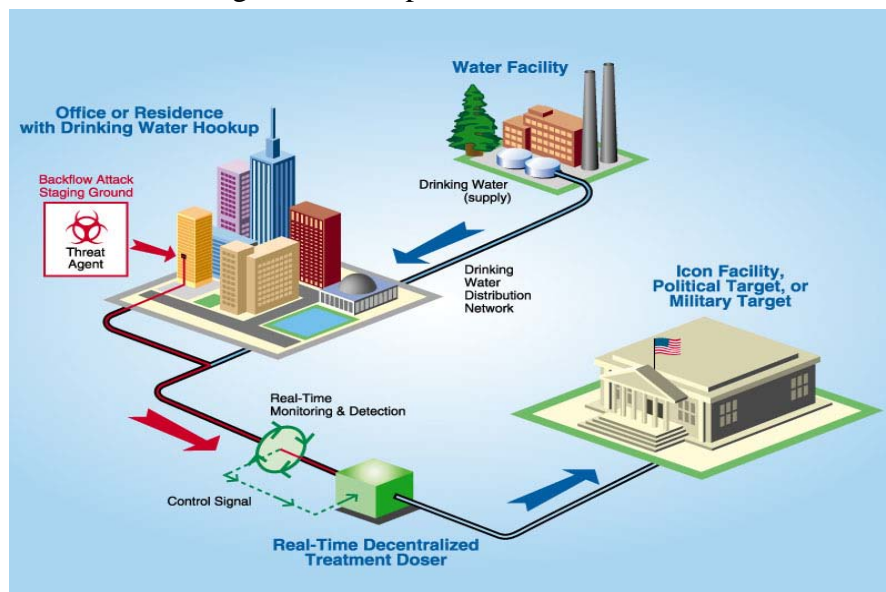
Water Facility

Office or Residence with Drinking Water Hookup

Backflow Attack Staging Ground

Threat Agent

Drinking Water (supply)

Drinking Water Distribution Network

Icon Facility, Political Target, or Military Target

Real-Time Monitoring & Detection

Control Signal

Real-Time Decentralized Treatment Doser